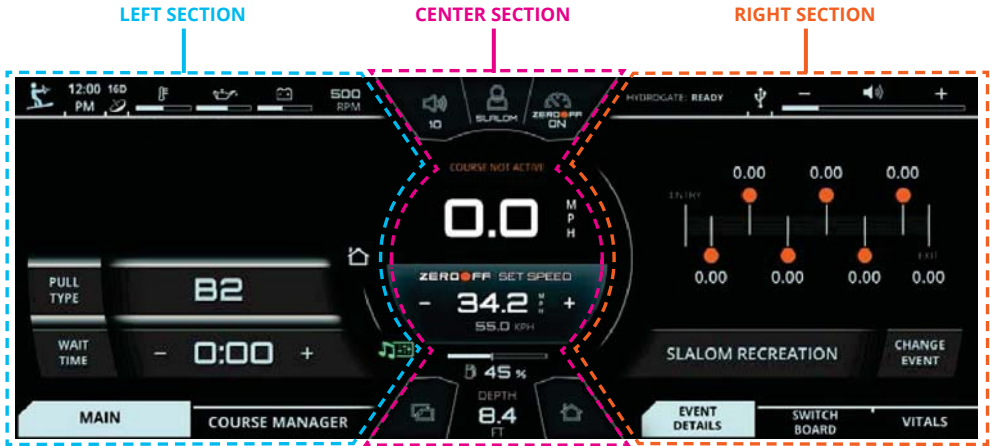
LEFT SECTION

CENTER SECTION

RIGHT SECTION

12:00 PM

16D

500 RPM

10

SLALOM

ZEROOFF ON

HYDROGATE: READY

−

+

COURSE NOT ACTIVE

0.0

MPH

ZEROOFF SET SPEED

−

34.2

+

55.0 KPH

45 %

DEPTH

8.4

FT

ENTRY

EXIT

0.00

0.00

0.00

0.00

0.00

0.00

0.00

PULL TYPE

B2

WAIT TIME

−

0:00

+

SLALOM RECREATION

CHANGE EVENT

MAIN

COURSE MANAGER

EVENT DETAILS

SWITCH BOARD

VITALS